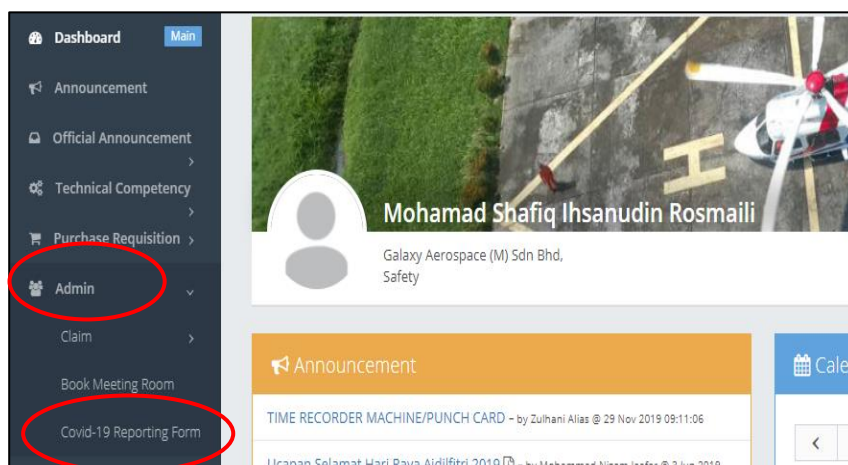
Dashboard Main

Announcement

Official Announcement

Technical Competency

Purchase Requisition

Admin

Claim

Book Meeting Room

Covid-19 Reporting Form

Mohamad Shafiq Ihsanudin Rosmaili

Galaxy Aerospace (M) Sdn Bhd, Safety

Announcement

TIME RECORDER MACHINE/PUNCH CARD – by Zulhani Alias @ 29 Nov 2019 09:11:06

Ucapan Selamat Hari Raya Aidilfitri 2019 – by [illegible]

Cale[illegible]

‹